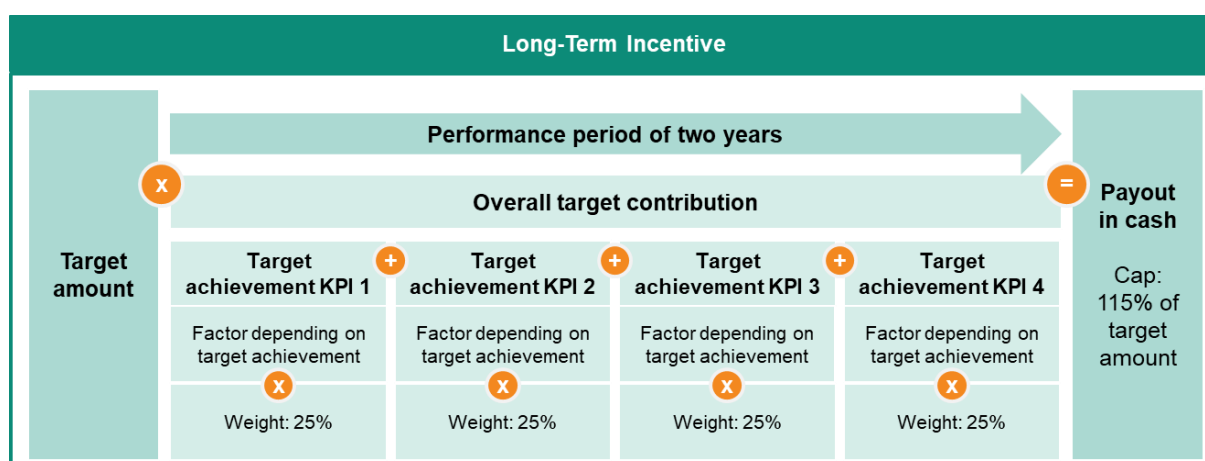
Long-Term Incentive

Target amount

x

Performance period of two years

Overall target contribution

=

Payout in cash

Cap: 115% of target amount

Target achievement KPI 1

+

Factor depending on target achievement

x

Weight: 25%

Target achievement KPI 2

+

Factor depending on target achievement

x

Weight: 25%

Target achievement KPI 3

+

Factor depending on target achievement

x

Weight: 25%

Target achievement KPI 4

Factor depending on target achievement

x

Weight: 25%